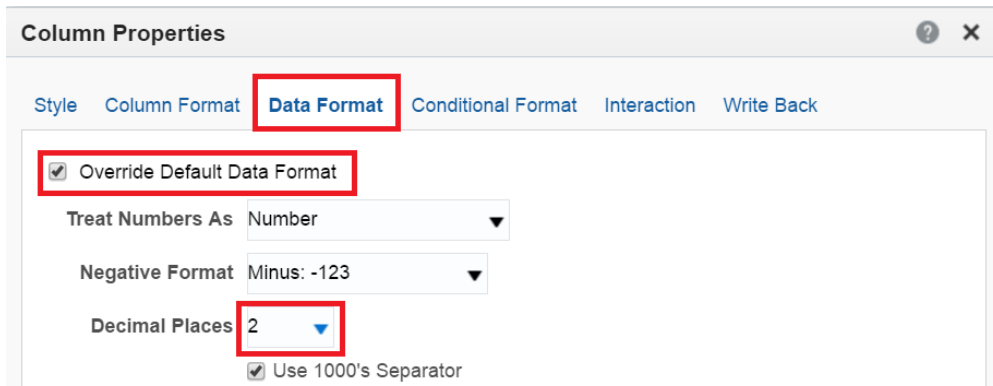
Column Properties

Style Column Format Data Format Conditional Format Interaction Write Back

Override Default Data Format

Treat Numbers As Number

Negative Format Minus: -123

Decimal Places 2

Use 1000's Separator